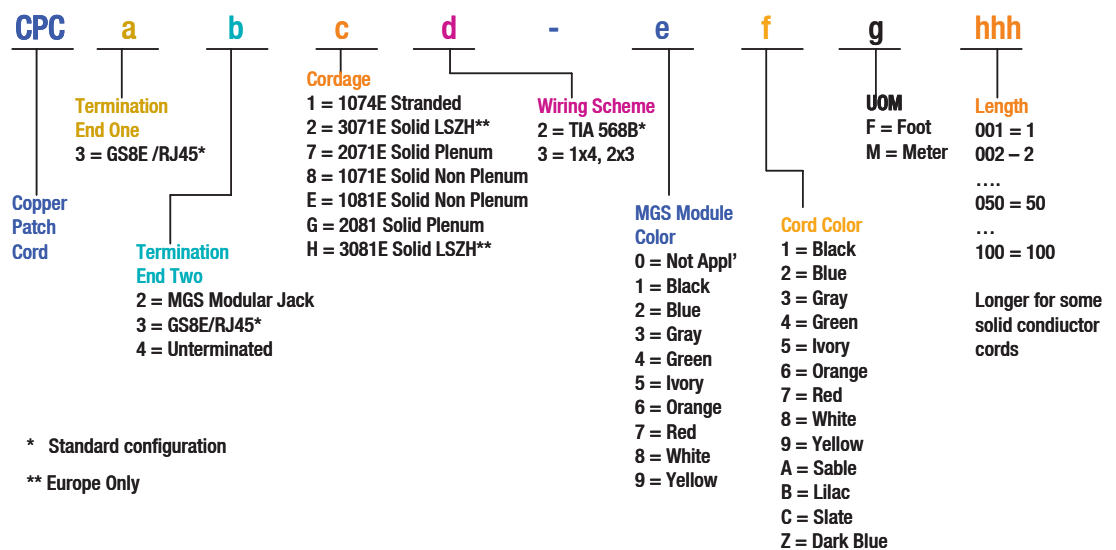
CPC a b c d - e f g hhh

Copper Patch Cord

Termination End One
3 = GS8E /RJ45*

Termination End Two
2 = MGS Modular Jack
3 = GS8E/RJ45*
4 = Unterminated

Cordage
1 = 1074E Stranded
2 = 3071E Solid LSZH**
7 = 2071E Solid Plenum
8 = 1071E Solid Non Plenum
E = 1081E Solid Non Plenum
G = 2081 Solid Plenum
H = 3081E Solid LSZH**

Wiring Scheme
2 = TIA 568B*
3 = 1x4, 2x3

MGS Module Color
0 = Not Appl'
1 = Black
2 = Blue
3 = Gray
4 = Green
5 = Ivory
6 = Orange
7 = Red
8 = White
9 = Yellow

Cord Color
1 = Black
2 = Blue
3 = Gray
4 = Green
5 = Ivory
6 = Orange
7 = Red
8 = White
9 = Yellow
A = Sable
B = Lilac
C = Slate
Z = Dark Blue

UOM
F = Foot
M = Meter

Length
001 = 1
002 – 2
….
050 = 50
…
100 = 100

Longer for some solid condiuctor cords

* Standard configuration

** Europe Only